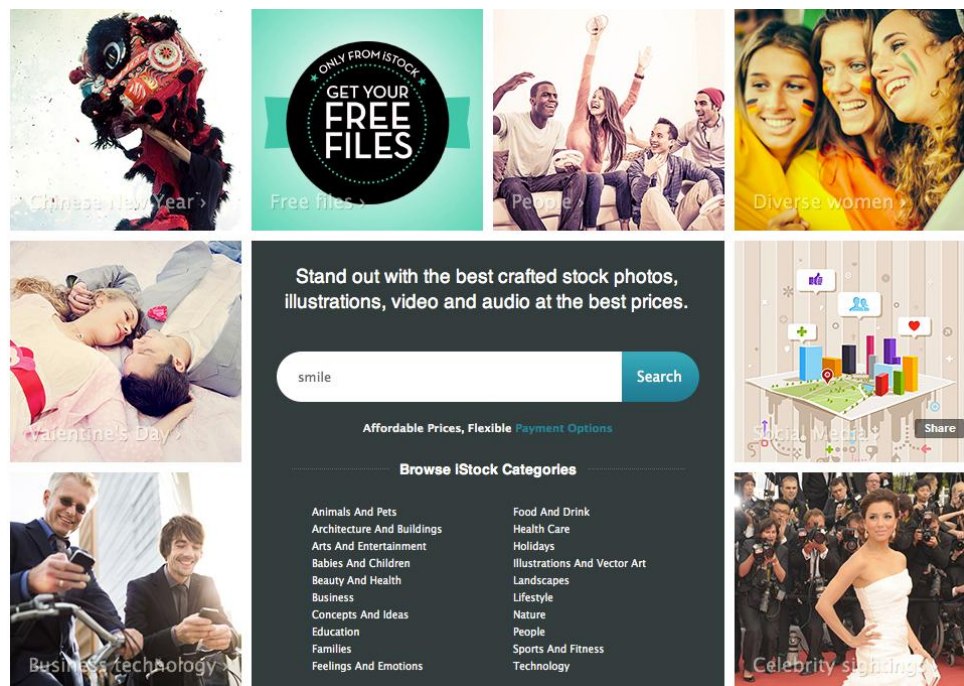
Chinese New Year ›

ONLY FROM iSTOCK
GET YOUR FREE FILES

Free files ›

People ›

Diverse women ›

Valentine's Day ›

Stand out with the best crafted stock photos, illustrations, video and audio at the best prices.

smile

Search

Affordable Prices, Flexible Payment Options

Browse iStock Categories

Animals And Pets
Architecture And Buildings
Arts And Entertainment
Babies And Children
Beauty And Health
Business
Concepts And Ideas
Education
Families
Feelings And Emotions

Food And Drink
Health Care
Holidays
Illustrations And Vector Art
Landscapes
Lifestyle
Nature
People
Sports And Fitness
Technology

Social Media ›

Share

Business technology ›

Celebrity sighting ›